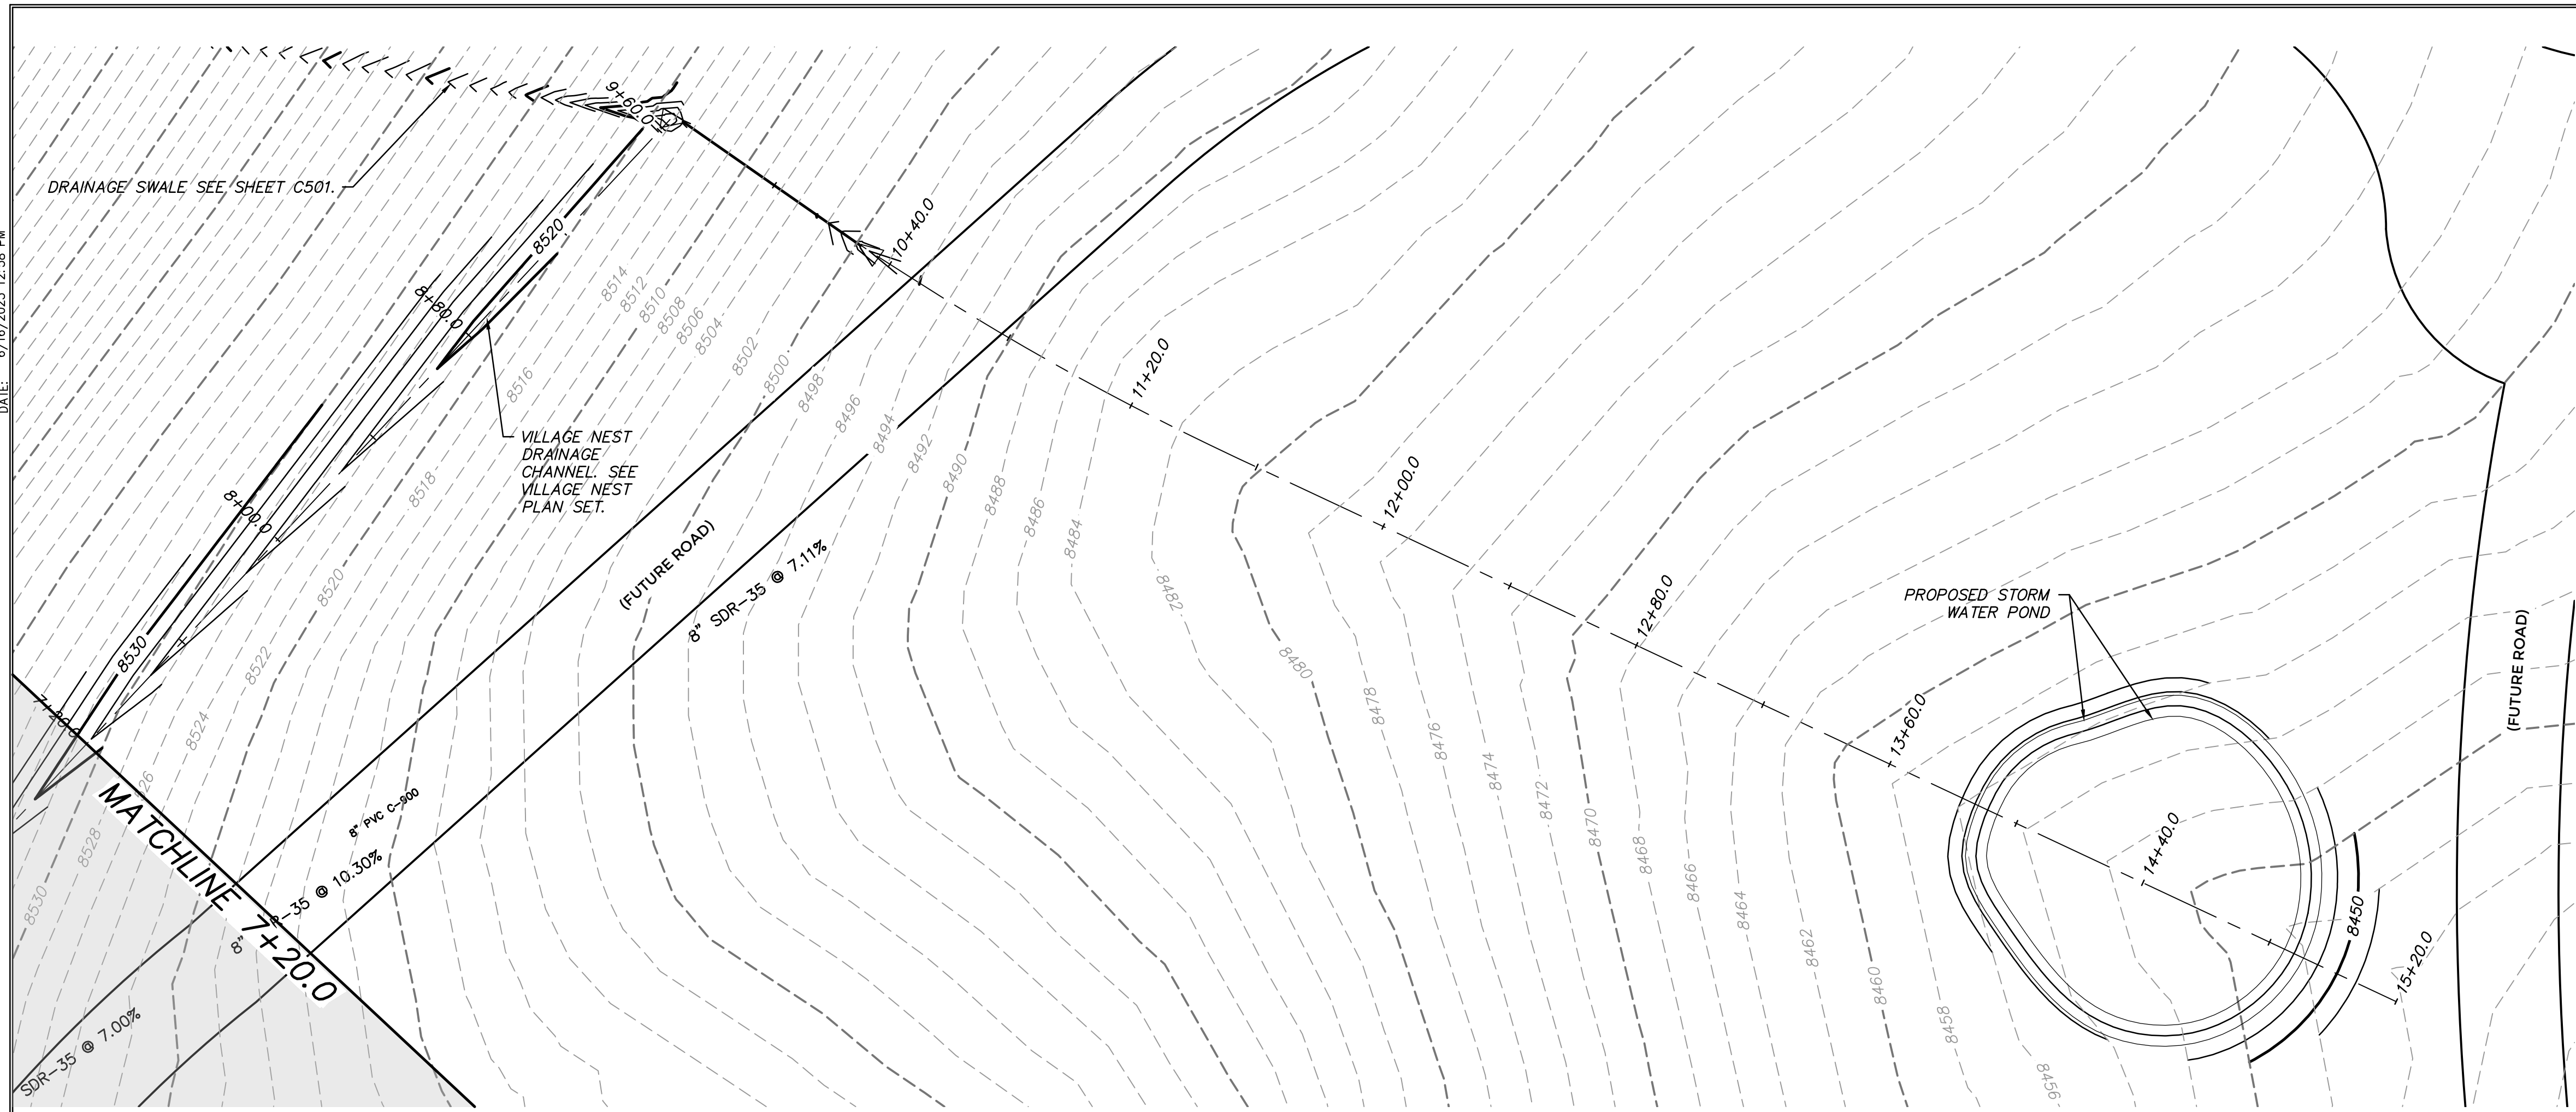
DATE: 6/16/2023 12:38 PM

DRAINAGE SWALE SEE SHEET C501.

9+60.0

10+40.0

8520

8+80.0

8514
8512
8510
8508
8506
8504
8502
8500
8498
8496
8494
8492
8490
8488
8486
8484
8482
8480
8478
8476
8474
8472
8470
8468
8466
8464
8462
8460
8458
8456
8450

8516

VILLAGE NEST DRAINAGE CHANNEL. SEE VILLAGE NEST PLAN SET.

11+20.0

12+00.0

12+80.0

13+60.0

14+40.0

15+20.0

8+00.0

8518

8520

8522

8524

8526

8528

8530

8530

7+20.0

(FUTURE ROAD)

8" SDR-35 @ 7.11%

8" PVC C-900

8" SDR-35 @ 10.30%

MATCHLINE 7+20.0

SDR-35 @ 7.00%

PROPOSED STORM WATER POND

(FUTURE ROAD)